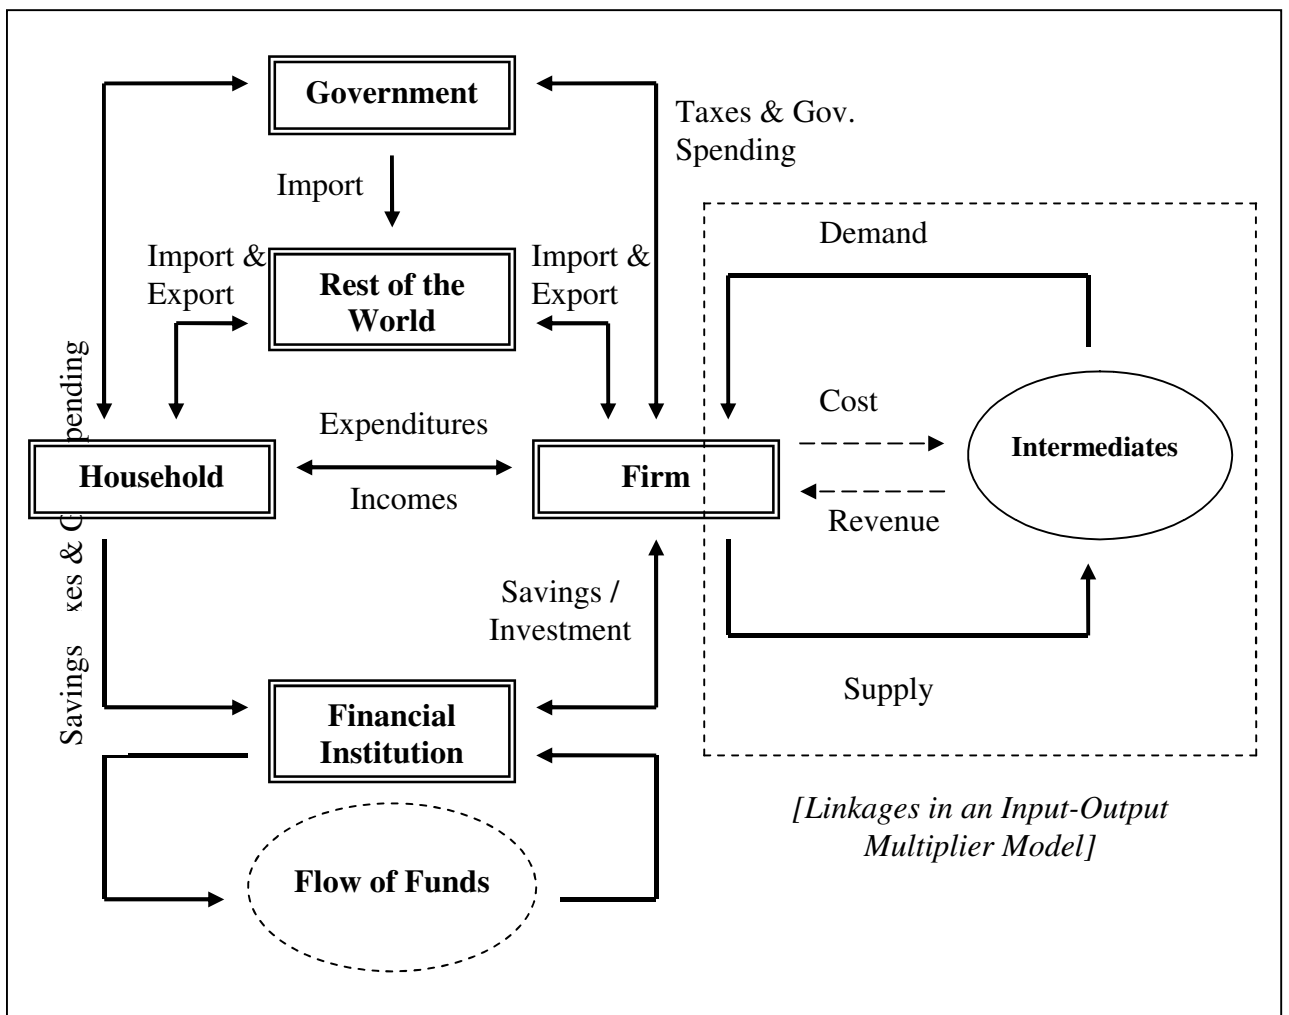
Government

Taxes & Gov. Spending

Import

Import & Export

Rest of the World

Import & Export

Demand

Taxes & Gov. Spending

Expenditures

Cost

Household

Firm

Intermediates

Incomes

Revenue

Savings

Savings / Investment

Supply

Financial Institution

[Linkages in an Input-Output Multiplier Model]

Flow of Funds